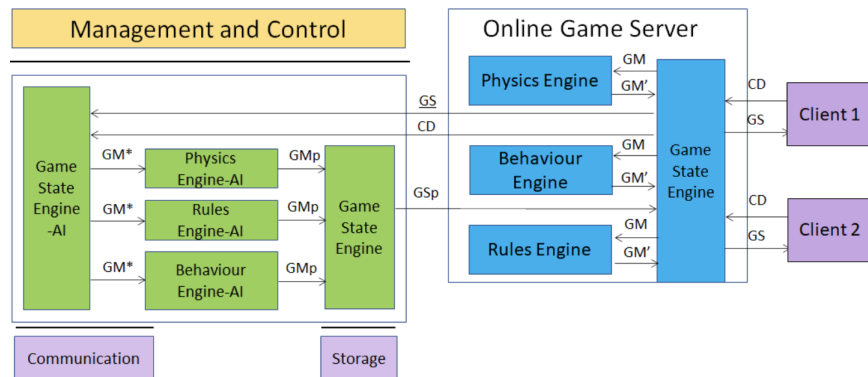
Management and Control

Game State Engine -AI

GM*

Physics Engine-AI

GMp

GM*

Rules Engine-AI

GMp

GM*

Behaviour Engine-AI

GMp

Game State Engine

GS

CD

GSp

Online Game Server

Physics Engine

GM

GM'

Behaviour Engine

GM

GM'

Rules Engine

GM

GM'

Game State Engine

CD

GS

CD

GS

Client 1

Client 2

Communication

Storage